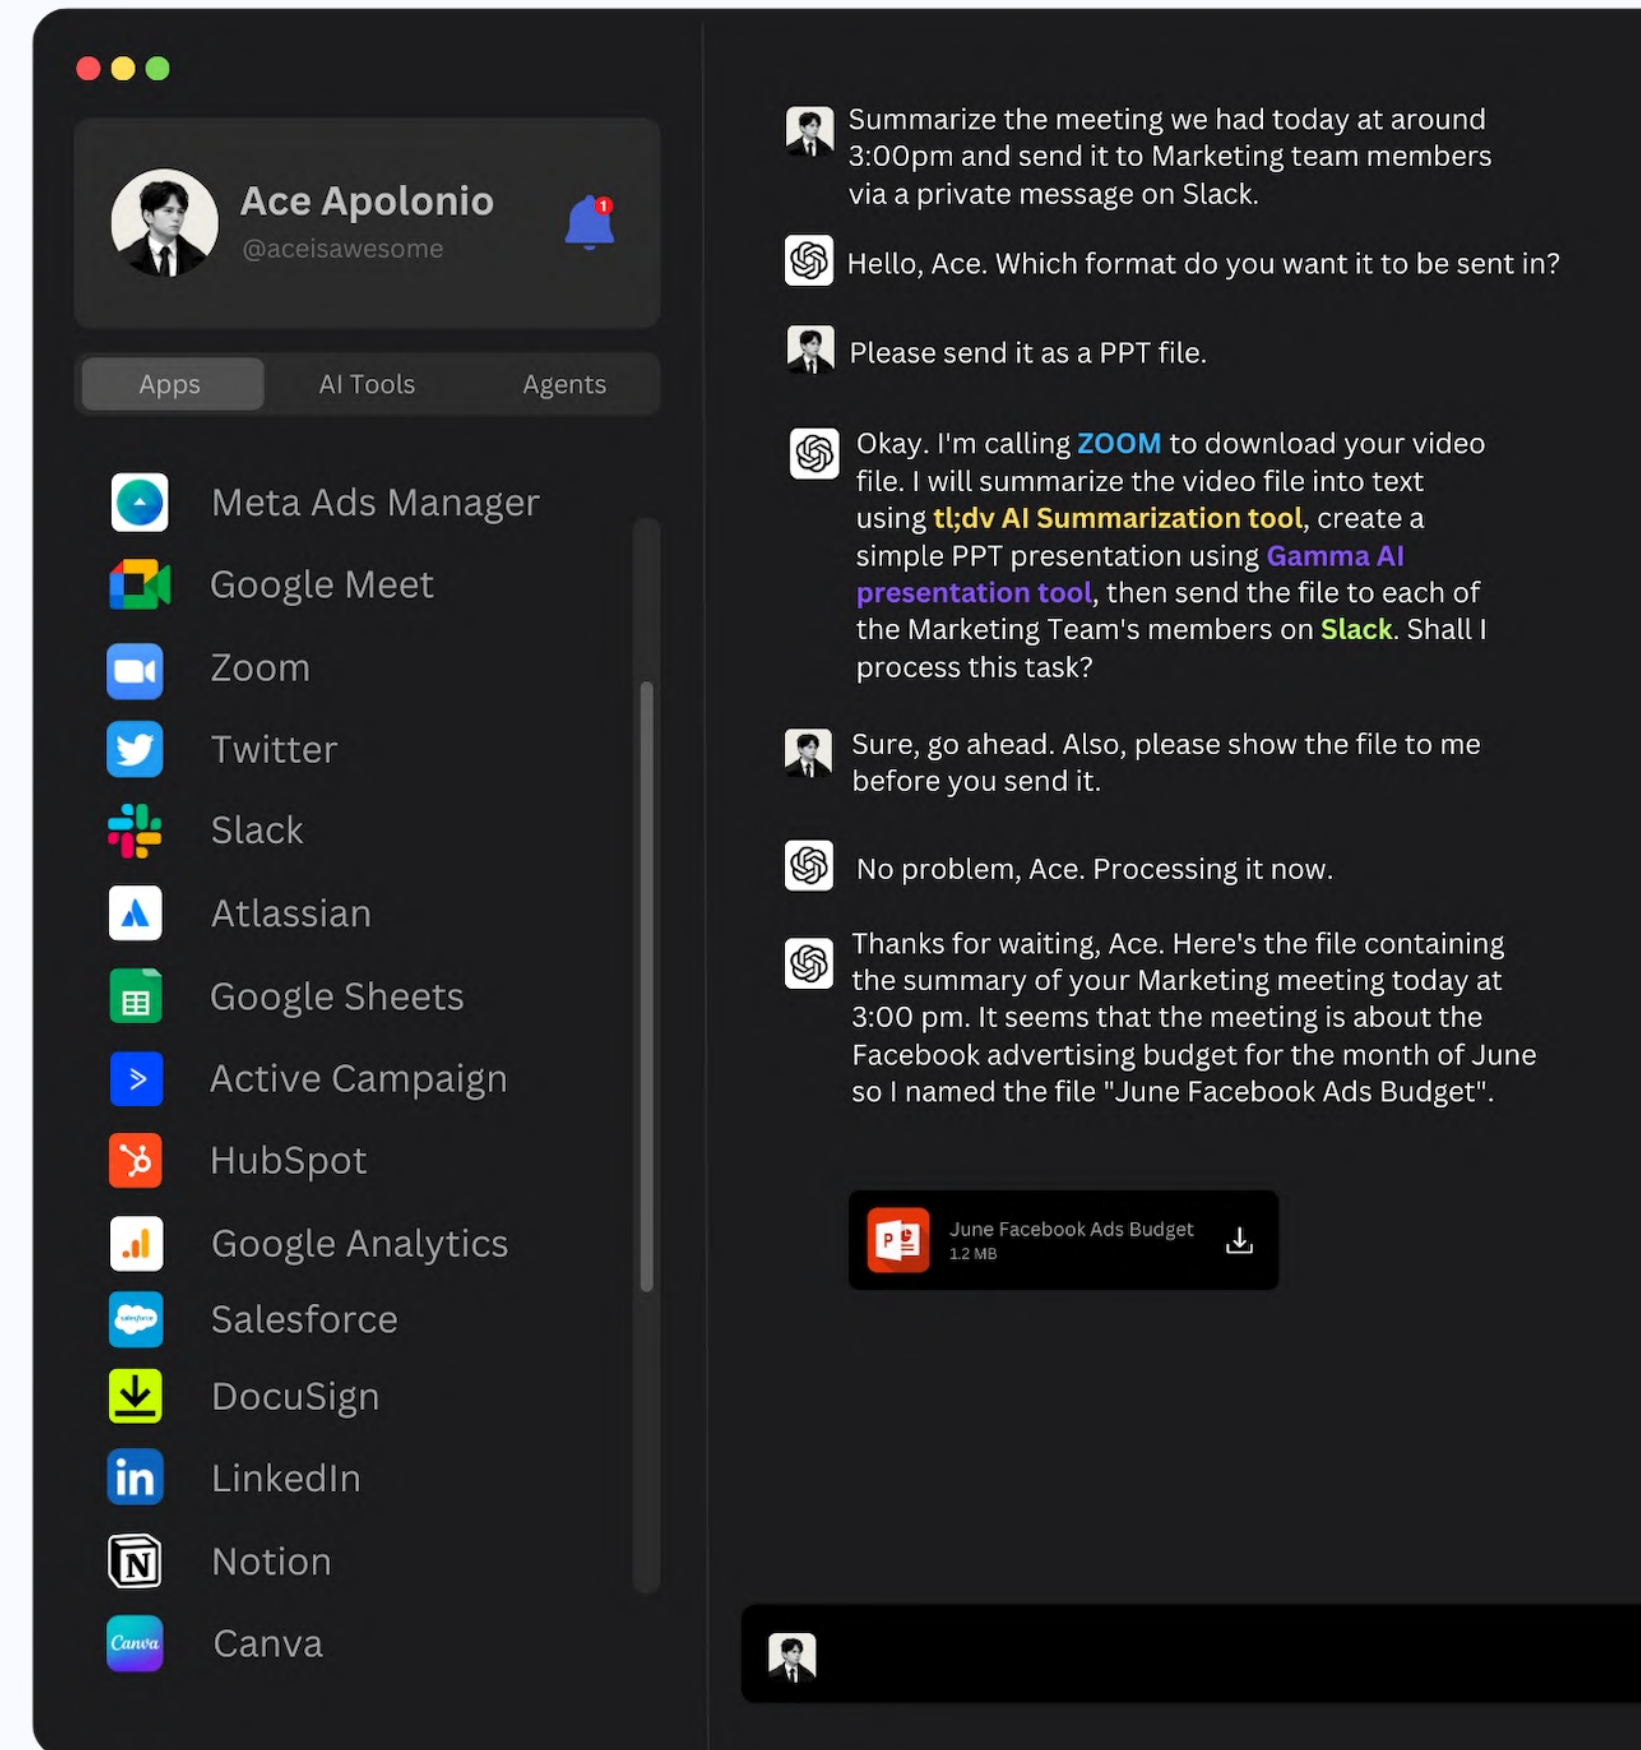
Ace Apolonio
@aceisawesome

1

Apps
AI Tools
Agents

Meta Ads Manager
Google Meet
Zoom
Twitter
Slack
Atlassian
Google Sheets
Active Campaign
HubSpot
Google Analytics
Salesforce
DocuSign
LinkedIn
Notion
Canva

Summarize the meeting we had today at around 3:00pm and send it to Marketing team members via a private message on Slack.

Hello, Ace. Which format do you want it to be sent in?

Please send it as a PPT file.

Okay. I'm calling ZOOM to download your video file. I will summarize the video file into text using tl;dv AI Summarization tool, create a simple PPT presentation using Gamma AI presentation tool, then send the file to each of the Marketing Team's members on Slack. Shall I process this task?

Sure, go ahead. Also, please show the file to me before you send it.

No problem, Ace. Processing it now.

Thanks for waiting, Ace. Here's the file containing the summary of your Marketing meeting today at 3:00 pm. It seems that the meeting is about the Facebook advertising budget for the month of June so I named the file "June Facebook Ads Budget".

June Facebook Ads Budget
1.2 MB